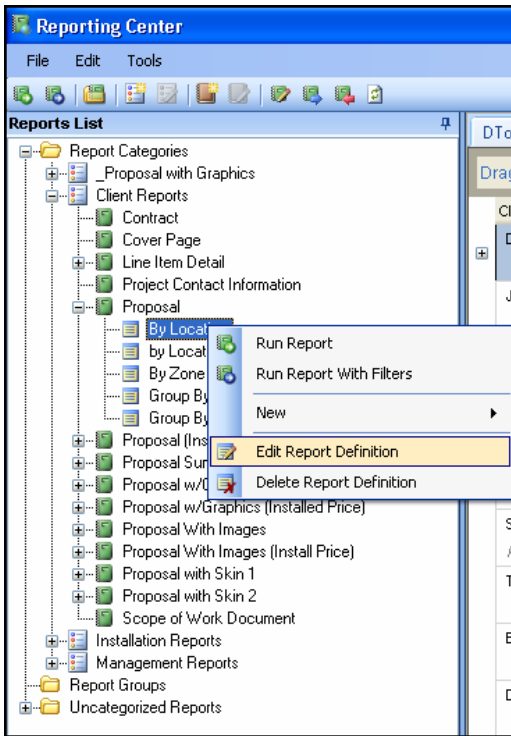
Reporting Center

File Edit Tools

Reports List

Report Categories
_Proposal with Graphics
Client Reports
Contract
Cover Page
Line Item Detail
Project Contact Information
Proposal
By Locat
by Locat
By Zone
Group By
Group By
Proposal (Ins
Proposal Sur
Proposal w/(
Proposal w/Graphics (Installed Price)
Proposal With Images
Proposal With Images (Install Price)
Proposal with Skin 1
Proposal with Skin 2
Scope of Work Document
Installation Reports
Management Reports
Report Groups
Uncategorized Reports

Run Report
Run Report With Filters
New
Edit Report Definition
Delete Report Definition

DTo
Drag
Cl
D
J
S
T
E
D